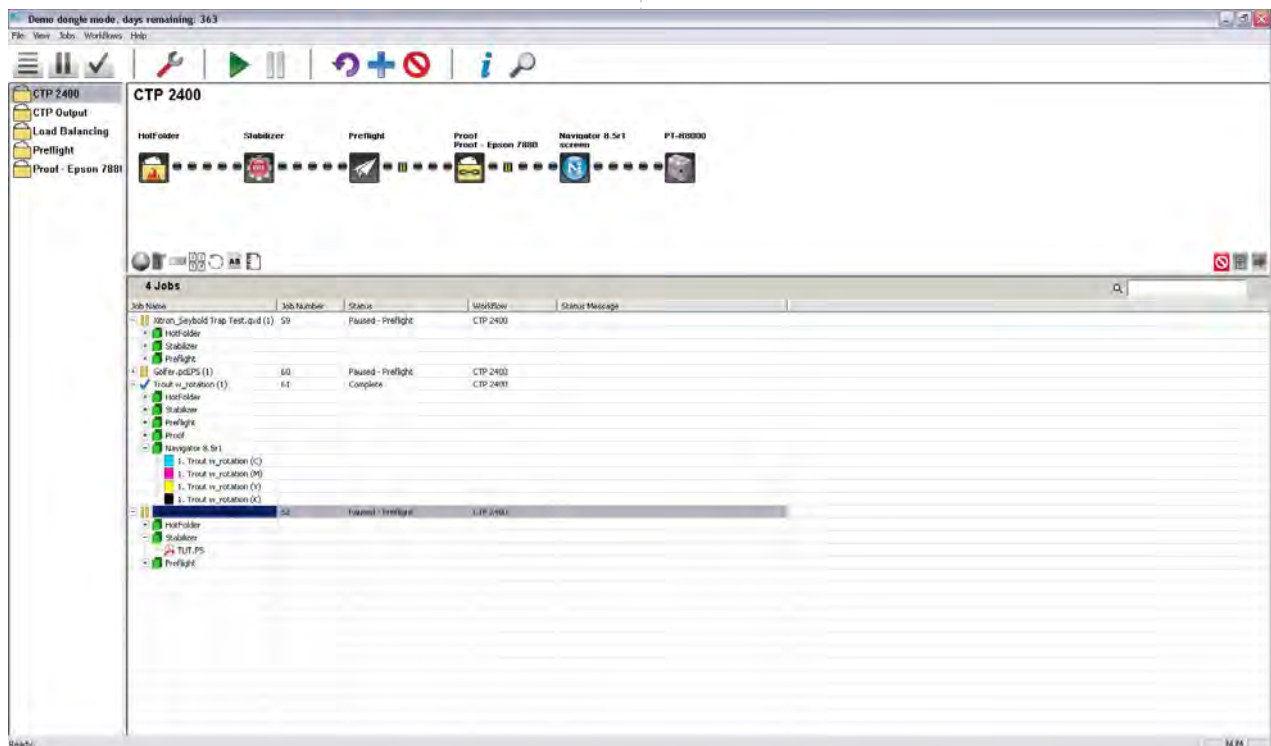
Demo dongle mode, days remaining: 363

File View Jobs Workflows Help

CTP 2400
CTP Output
Load Balancing
Preflight
Proof - Epson 7880

CTP 2400

HotFolder
Stabilizer
Preflight
Proof
Proof - Epson 7880
Navigator 8.5r1
screen
PT-R8000

4 Jobs

| Job Name | Job Number | Status | Workflow | Status Message |
|---|---|---|---|---|
| Xitron_Seybold Trap Test.qxd (1) | 59 | Paused - Preflight | CTP 2400 | |
| HotFolder | | | | |
| Stabilizer | | | | |
| Preflight | | | | |
| Golfer.pdEPS (1) | 60 | Paused - Preflight | CTP 2400 | |
| Trout w_rotation (1) | 61 | Complete | CTP 2400 | |
| HotFolder | | | | |
| Stabilizer | | | | |
| Preflight | | | | |
| Proof | | | | |
| Navigator 8.5r1 | | | | |
| 1. Trout w_rotation (C) | | | | |
| 1. Trout w_rotation (M) | | | | |
| 1. Trout w_rotation (Y) | | | | |
| 1. Trout w_rotation (K) | | | | |
| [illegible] | 62 | Paused - Preflight | CTP 2400 | |
| HotFolder | | | | |
| Stabilizer | | | | |
| TUT.PS | | | | |
| Preflight | | | | |

Ready
NUM